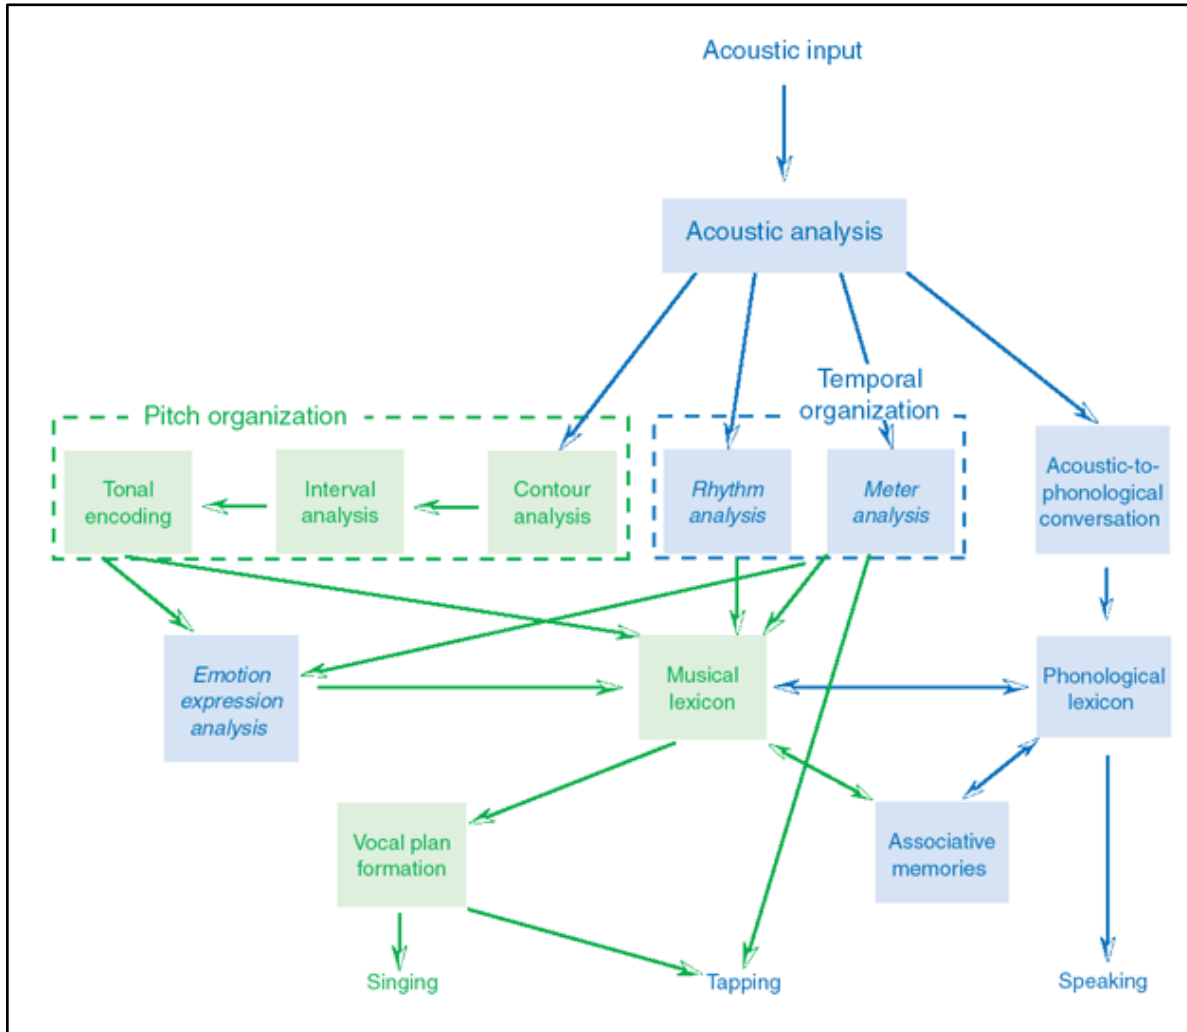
Acoustic input

Acoustic analysis

Temporal organization

Pitch organization

Tonal encoding

Interval analysis

Contour analysis

Rhythm analysis

Meter analysis

Acoustic-to-phonological conversation

Emotion expression analysis

Musical lexicon

Phonological lexicon

Vocal plan formation

Associative memories

Singing

Tapping

Speaking